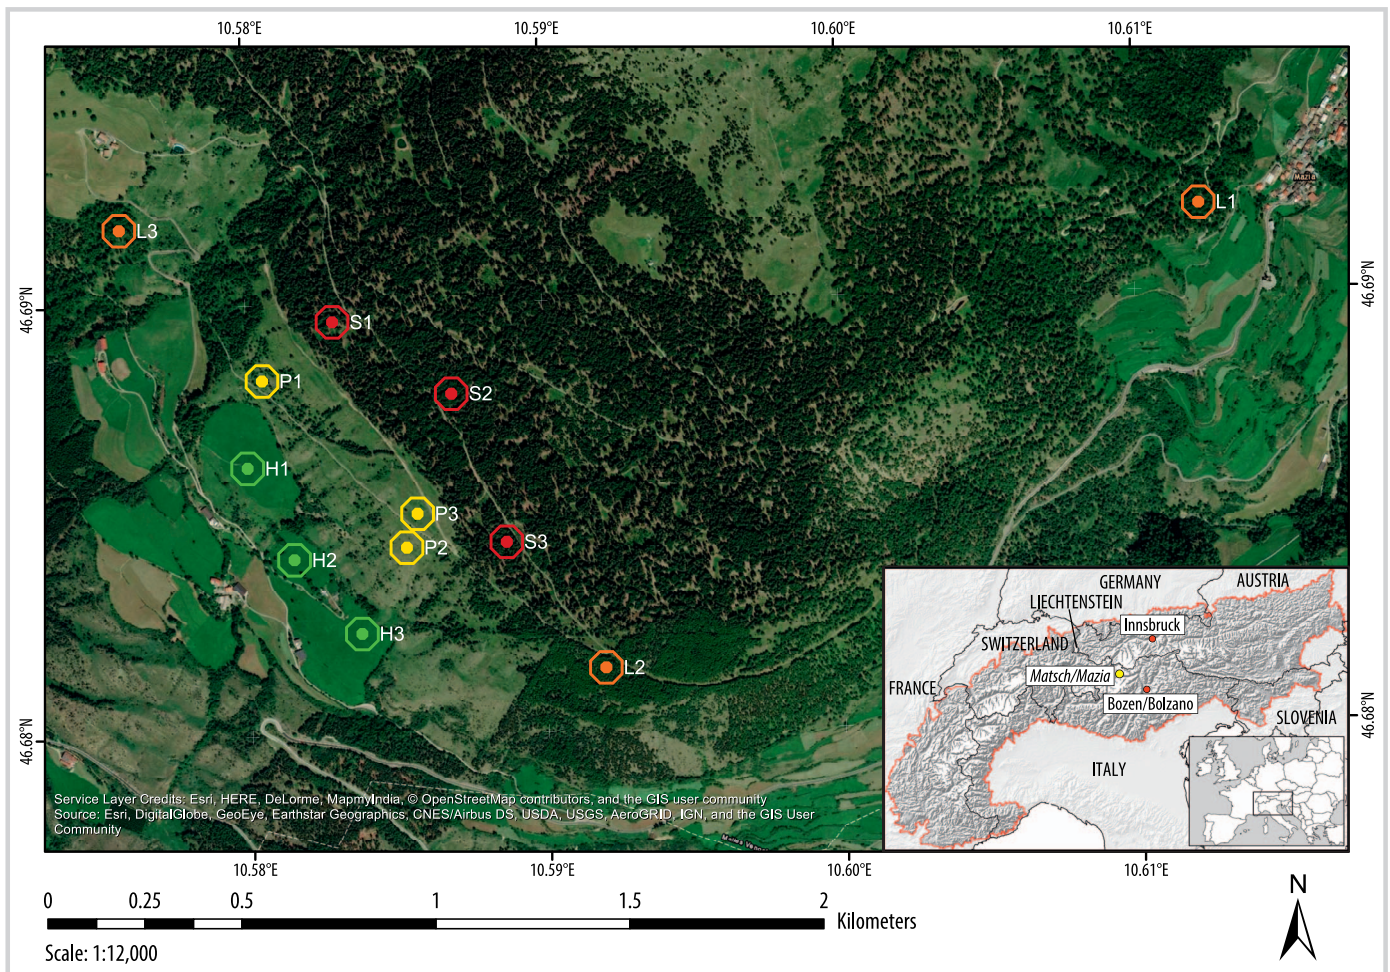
10.58°E 10.59°E 10.60°E 10.61°E

46.69°N

46.68°N

L3

L1

Mazia

S1

P1

S2

H1

P3

S3

P2

H2

H3

L2

GERMANY

AUSTRIA

LIECHTENSTEIN

Innsbruck

SWITZERLAND

FRANCE

Matsch/Mazia

Bozen/Bolzano

SLOVENIA

ITALY

Service Layer Credits: Esri, HERE, DeLorme, MapmyIndia, © OpenStreetMap contributors, and the GIS user community
Source: Esri, DigitalGlobe, GeoEye, Earthstar Geographics, CNES/Airbus DS, USDA, USGS, AeroGRID, IGN, and the GIS User Community

10.58°E 10.59°E 10.60°E 10.61°E

46.69°N

46.68°N

0 0.25 0.5 1 1.5 2 Kilometers

Scale: 1:12,000

N